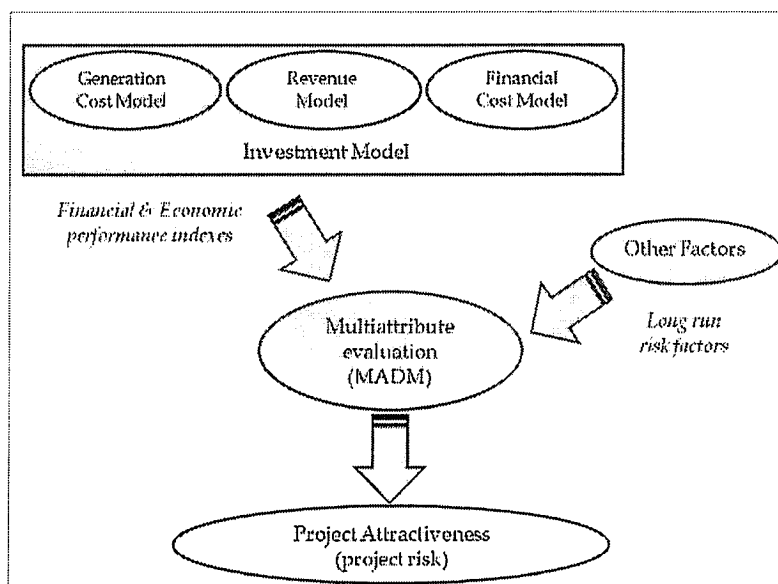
Generation Cost Model

Revenue Model

Financial Cost Model

Investment Model

Financial & Economic performance indexes

Other Factors

Multiattribute evaluation (MADM)

Long run risk factors

Project Attractiveness (project risk)